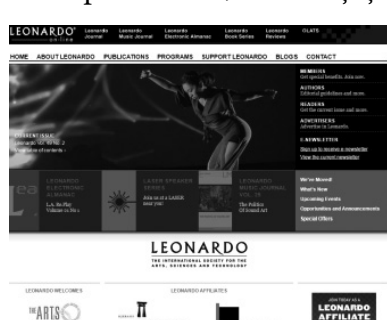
LEONARDO ONLINE Leonardo Journal Leonardo Music Journal Leonardo Electronic Almanac Leonardo Book Series Leonardo Reviews OLATS

HOME ABOUT LEONARDO PUBLICATIONS PROGRAMS SUPPORT LEONARDO BLOGS CONTACT

MEMBERS
Get special benefits. Join now.

AUTHORS
Editorial guidelines and more.

READERS
Get the current issue and more.

ADVERTISERS
Advertise in Leonardo

E-NEWSLETTER
Sign up to receive a newsletter
View the current newsletter

CURRENT ISSUE
Leonardo Vol. 46 No. 2
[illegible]

LEONARDO ELECTRONIC ALMANAC
L.A. Re-Play Volume 16 No. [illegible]

LASER SPEAKER SERIES
Join us at a LASER near you!

LEONARDO MUSIC JOURNAL, VOL. 22
The Politics of Sound Art

We've Moved!
What's New
Upcoming Events
Opportunities and Announcements
Special Offers

LEONARDO
THE INTERNATIONAL SOCIETY FOR THE ARTS, SCIENCES AND TECHNOLOGY

LEONARDO WELCOMES

THE ARTS

LEONARDO AFFILIATES

JOIN TODAY AS A
LEONARDO AFFILIATE